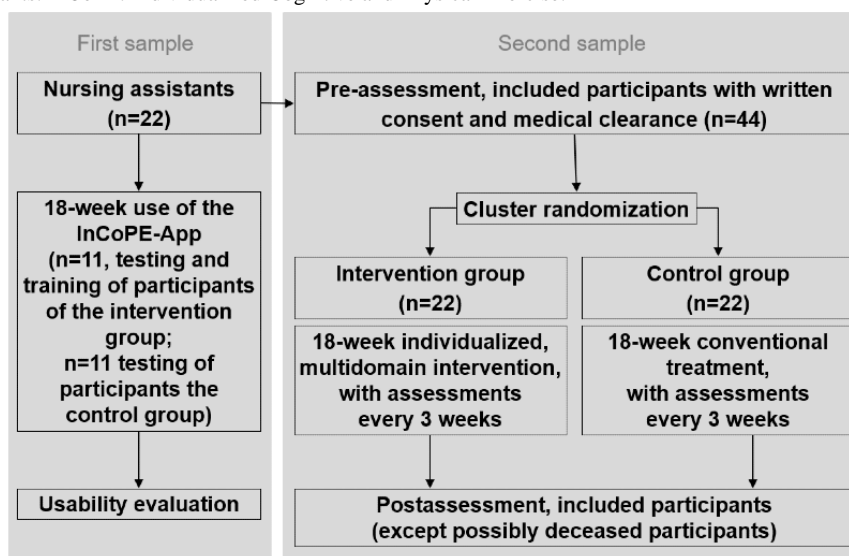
First sample

Nursing assistants (n=22)

18-week use of the InCoPE-App (n=11, testing and training of participants of the intervention group; n=11 testing of participants the control group)

Usability evaluation

Second sample

Pre-assessment, included participants with written consent and medical clearance (n=44)

Cluster randomization

Intervention group (n=22)

18-week individualized, multidomain intervention, with assessments every 3 weeks

Control group (n=22)

18-week conventional treatment, with assessments every 3 weeks

Postassessment, included participants (except possibly deceased participants)